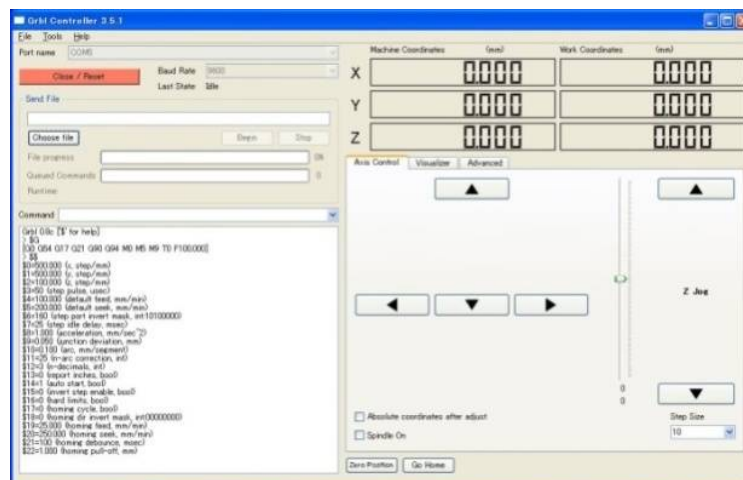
Grbl Controller 3.5.1

File Tools Help

Port name COM3

Close / Reset

Baud Rate 9600

Last State Idle

Send File

Choose file

Begin

Stop

File progress

0%

Queued Commands

0

Runtime

Command

Grbl 0.8c ['$' for help]
> $G
[G0 G54 G17 G21 G90 G94 M0 M5 M9 T0 F100.000]
> $$
$0=500.000 (x, step/mm)
$1=500.000 (y, step/mm)
$2=100.000 (z, step/mm)
$3=50 (step pulse, usec)
$4=100.000 (default feed, mm/min)
$5=200.000 (default seek, mm/min)
$6=160 (step port invert mask, int:10100000)
$7=25 (step idle delay, msec)
$8=1.000 (acceleration, mm/sec^2)
$9=0.050 (junction deviation, mm)
$10=0.100 (arc, mm/segment)
$11=25 (n-arc correction, int)
$12=3 (n-decimals, int)
$13=0 (report inches, bool)
$14=1 (auto start, bool)
$15=0 (invert step enable, bool)
$16=0 (hard limits, bool)
$17=0 (homing cycle, bool)
$18=0 (homing dir invert mask, int:00000000)
$19=25.000 (homing feed, mm/min)
$20=250.000 (homing seek, mm/min)
$21=100 (homing debounce, msec)
$22=1.000 (homing pull-off, mm)

Machine Coordinates (mm)

Work Coordinates (mm)

X 0.000 0.000

Y 0.000 0.000

Z 0.000 0.000

Axis Control

Visualizer

Advanced

Z Jog

0

0

Absolute coordinates after adjust

Spindle On

Step Size

10

Zero Position

Go Home